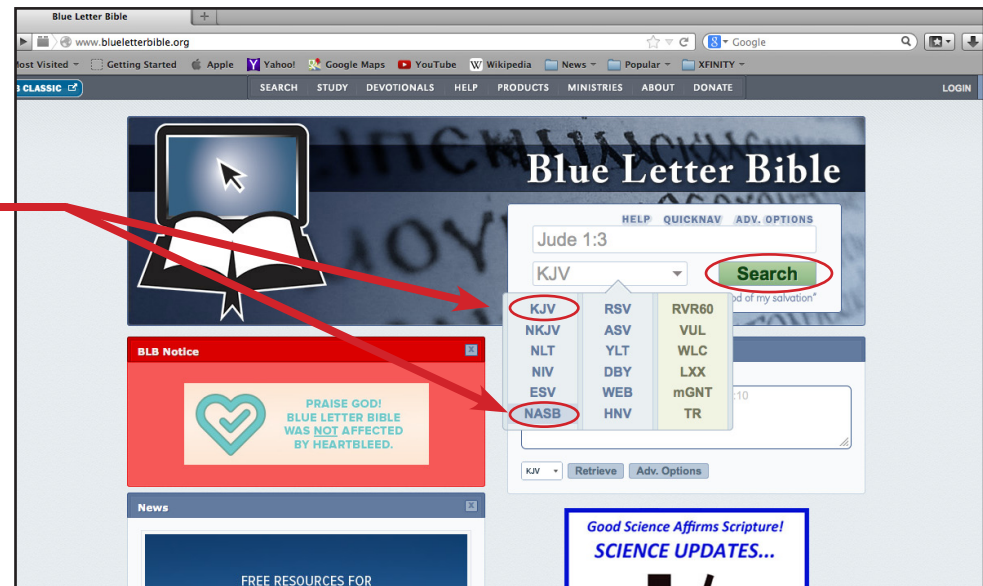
Blue Letter Bible +

www.blueletterbible.org

Google

Most Visited Getting Started Apple Yahoo! Google Maps YouTube Wikipedia News Popular XFINITY

B CLASSIC

SEARCH STUDY DEVOTIONALS HELP PRODUCTS MINISTRIES ABOUT DONATE

LOGIN

Blue Letter Bible

HELP QUICKNAV ADV. OPTIONS

Jude 1:3

KJV

Search

od of my salvation"

| KJV | RSV | RVR60 |
|---|---|---|
| NKJV | ASV | VUL |
| NLT | YLT | WLC |
| NIV | DBY | LXX |
| ESV | WEB | mGNT |
| NASB | HNV | TR |

BLB Notice

PRAISE GOD! BLUE LETTER BIBLE WAS NOT AFFECTED BY HEARTBLEED.

:10

KJV Retrieve Adv. Options

News

FREE RESOURCES FOR

Good Science Affirms Scripture!

SCIENCE UPDATES...